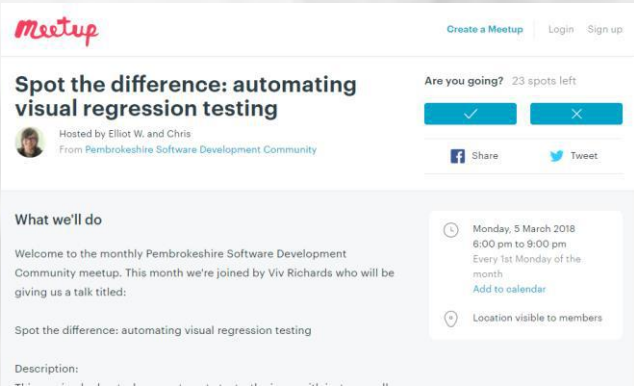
Meetup

Create a Meetup Login Sign up

Spot the difference: automating visual regression testing

Hosted by Elliot W. and Chris
From Pembrokeshire Software Development Community

Are you going? 23 spots left

Share Tweet

What we'll do

Welcome to the monthly Pembrokeshire Software Development Community meetup. This month we're joined by Viv Richards who will be giving us a talk titled:

Spot the difference: automating visual regression testing

Description:

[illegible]

Monday, 5 March 2018
6:00 pm to 9:00 pm
Every 1st Monday of the month
Add to calendar

Location visible to members